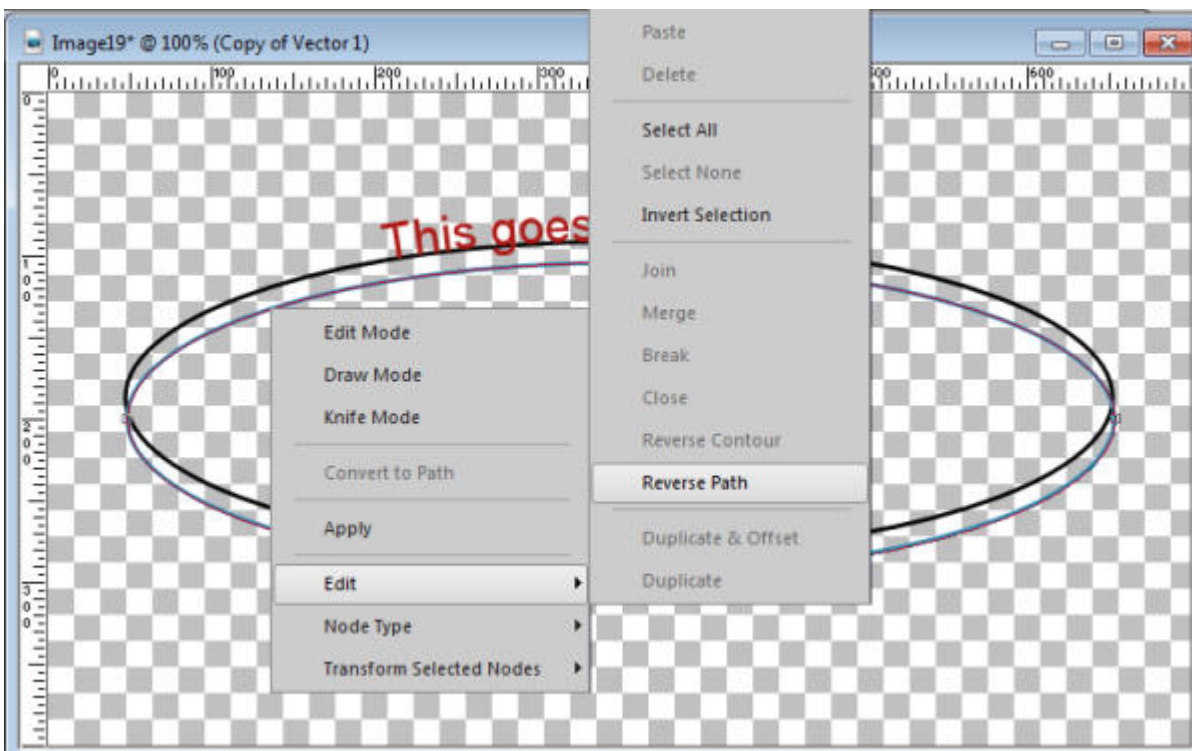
Image19* @ 100% (Copy of Vector 1)

0 100 200 300 500 600

This goes

Edit Mode
Draw Mode
Knife Mode
Convert to Path
Apply
Edit
Node Type
Transform Selected Nodes

Paste
Delete
Select All
Select None
Invert Selection
Join
Merge
Break
Close
Reverse Contour
Reverse Path
Duplicate & Offset
Duplicate